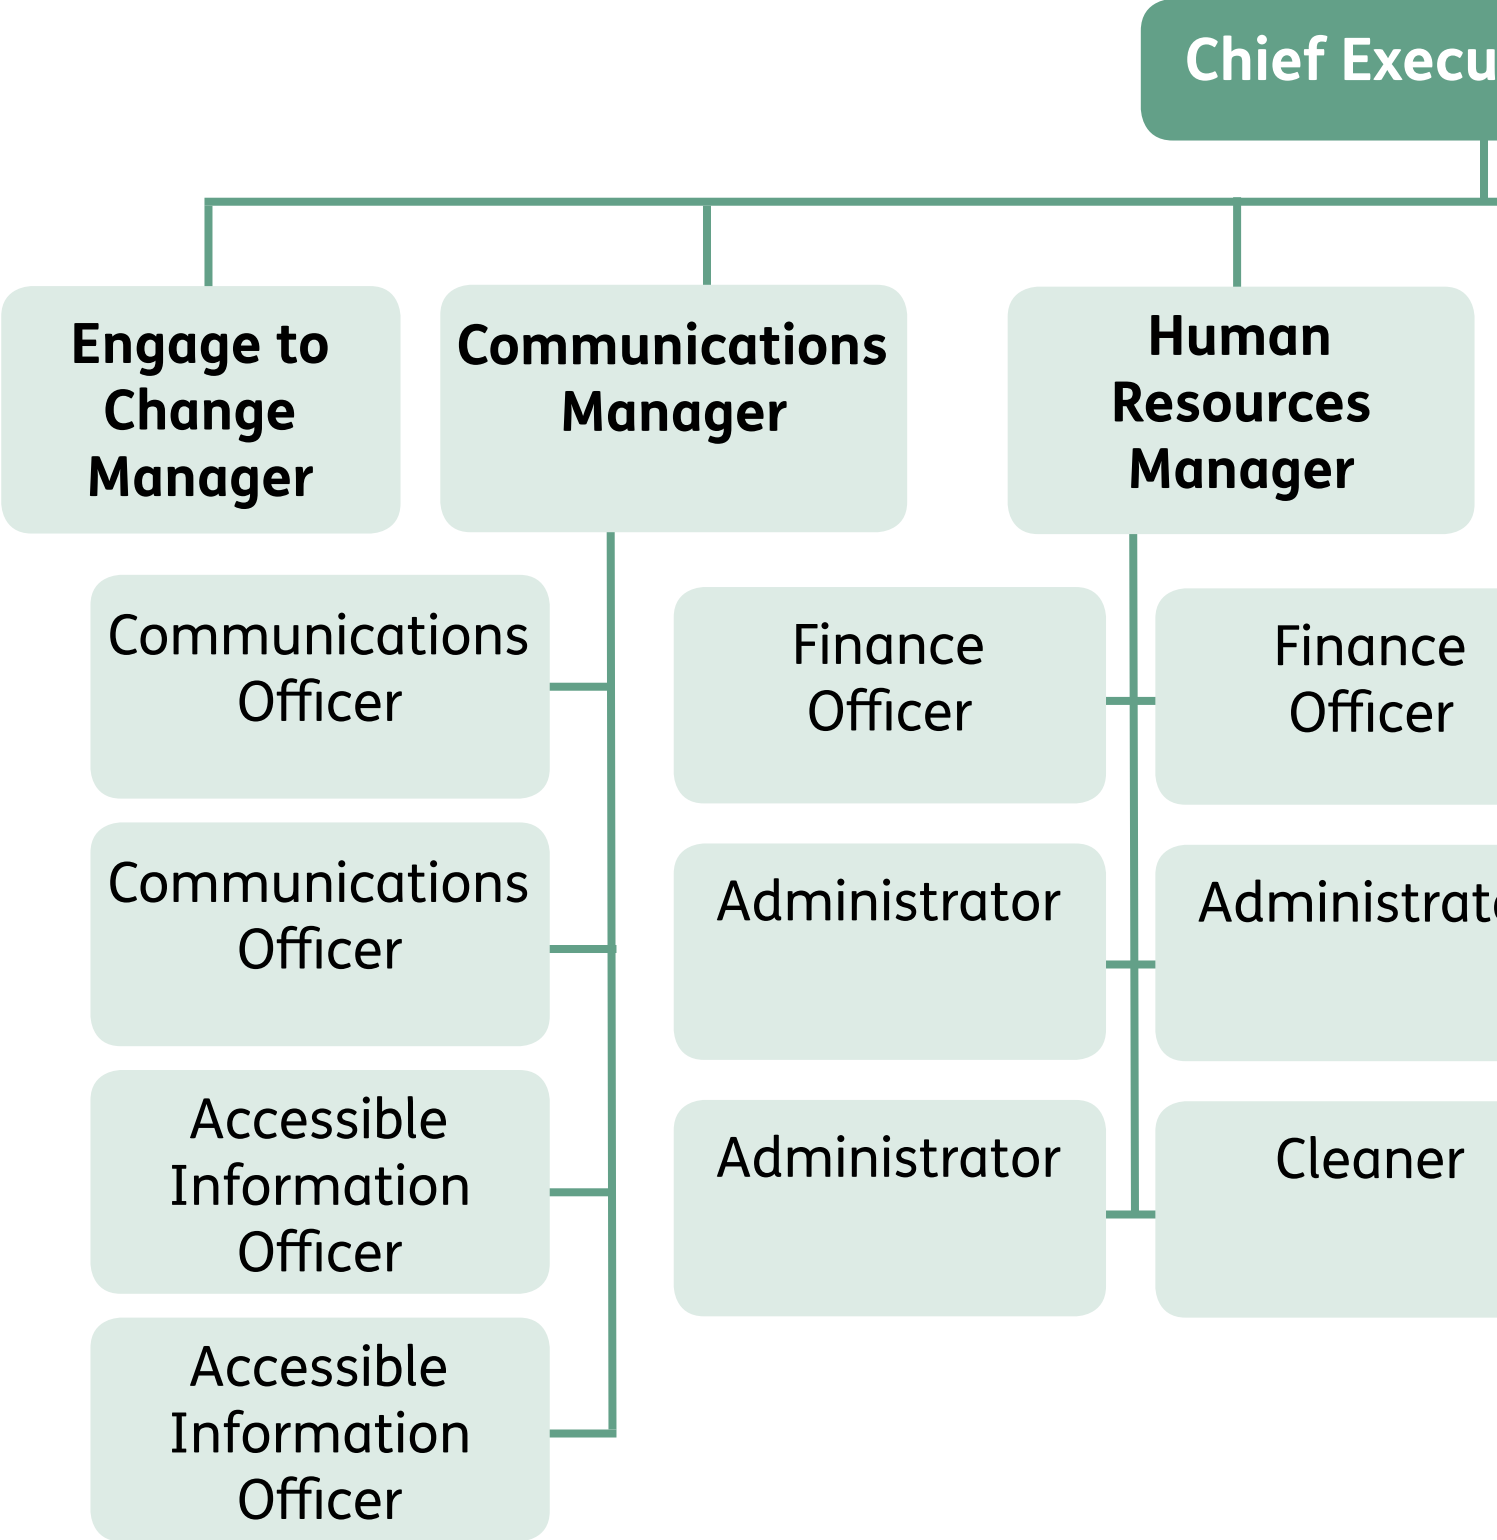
Chief Execu

Engage to Change Manager

Communications Manager

Human Resources Manager

Communications Officer

Communications Officer

Accessible Information Officer

Accessible Information Officer

Finance Officer

Administrator

Administrator

Finance Officer

Administrat

Cleaner